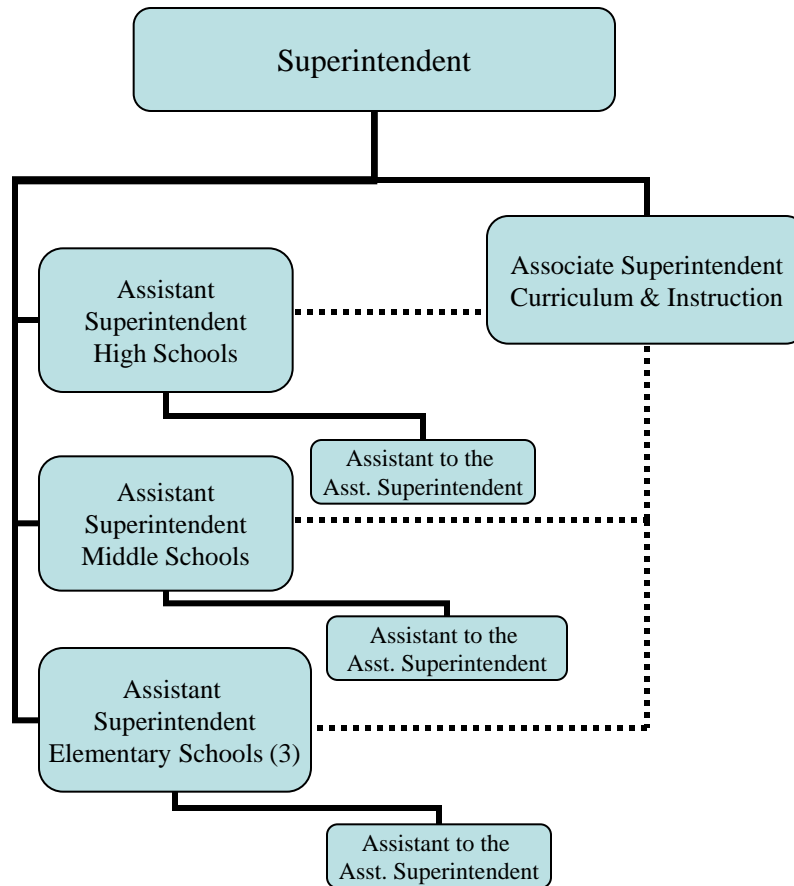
Superintendent

Assistant Superintendent High Schools

Associate Superintendent Curriculum & Instruction

Assistant to the Asst. Superintendent

Assistant Superintendent Middle Schools

Assistant to the Asst. Superintendent

Assistant Superintendent Elementary Schools (3)

Assistant to the Asst. Superintendent